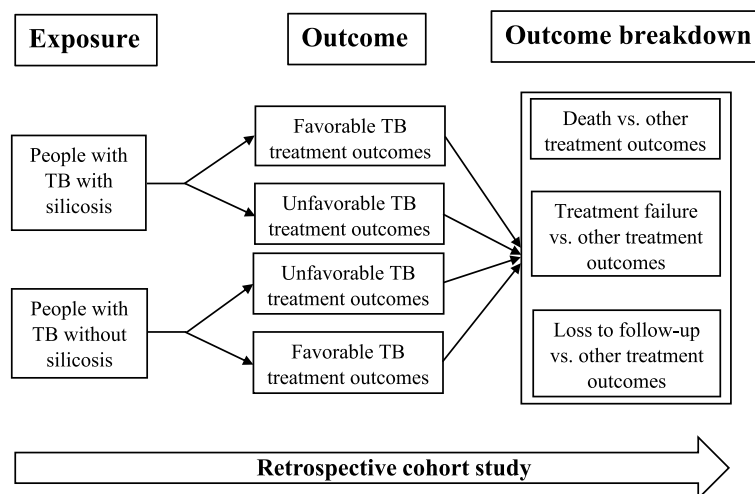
Exposure

Outcome

Outcome breakdown

People with TB with silicosis

People with TB without silicosis

Favorable TB treatment outcomes

Unfavorable TB treatment outcomes

Unfavorable TB treatment outcomes

Favorable TB treatment outcomes

Death vs. other treatment outcomes

Treatment failure vs. other treatment outcomes

Loss to follow-up vs. other treatment outcomes

Retrospective cohort study